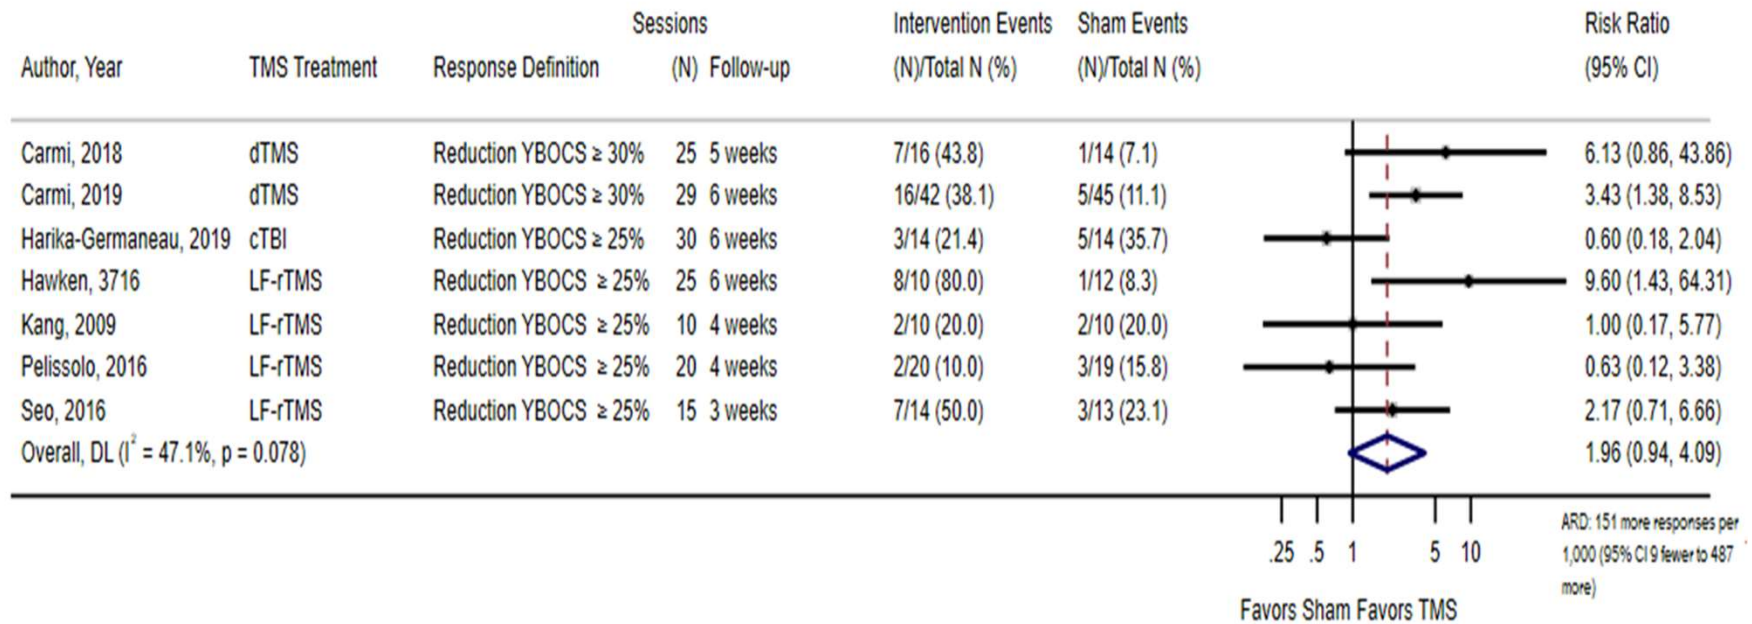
| Author, Year | TMS Treatment | Response Definition | Sessions (N) | Follow-up | Intervention Events (N)/Total N (%) | Sham Events (N)/Total N (%) | Risk Ratio (95% CI) |
|---|---|---|---|---|---|---|---|
| Carmi, 2018 | dTMS | Reduction YBOCS ≥ 30% | 25 | 5 weeks | 7/16 (43.8) | 1/14 (7.1) | 6.13 (0.86, 43.86) |
| Carmi, 2019 | dTMS | Reduction YBOCS ≥ 30% | 29 | 6 weeks | 16/42 (38.1) | 5/45 (11.1) | 3.43 (1.38, 8.53) |
| Harika-Germaneau, 2019 | cTBI | Reduction YBOCS ≥ 25% | 30 | 6 weeks | 3/14 (21.4) | 5/14 (35.7) | 0.60 (0.18, 2.04) |
| Hawken, 3716 | LF-rTMS | Reduction YBOCS ≥ 25% | 25 | 6 weeks | 8/10 (80.0) | 1/12 (8.3) | 9.60 (1.43, 64.31) |
| Kang, 2009 | LF-rTMS | Reduction YBOCS ≥ 25% | 10 | 4 weeks | 2/10 (20.0) | 2/10 (20.0) | 1.00 (0.17, 5.77) |
| Pelissolo, 2016 | LF-rTMS | Reduction YBOCS ≥ 25% | 20 | 4 weeks | 2/20 (10.0) | 3/19 (15.8) | 0.63 (0.12, 3.38) |
| Seo, 2016 | LF-rTMS | Reduction YBOCS ≥ 25% | 15 | 3 weeks | 7/14 (50.0) | 3/13 (23.1) | 2.17 (0.71, 6.66) |
| Overall, DL ($I^2$ = 47.1%, p = 0.078) | | | | | | | 1.96 (0.94, 4.09) |

.25 .5 1 5 10

Favors Sham Favors TMS

ARD: 151 more responses per 1,000 (95% CI 9 fewer to 487 more)